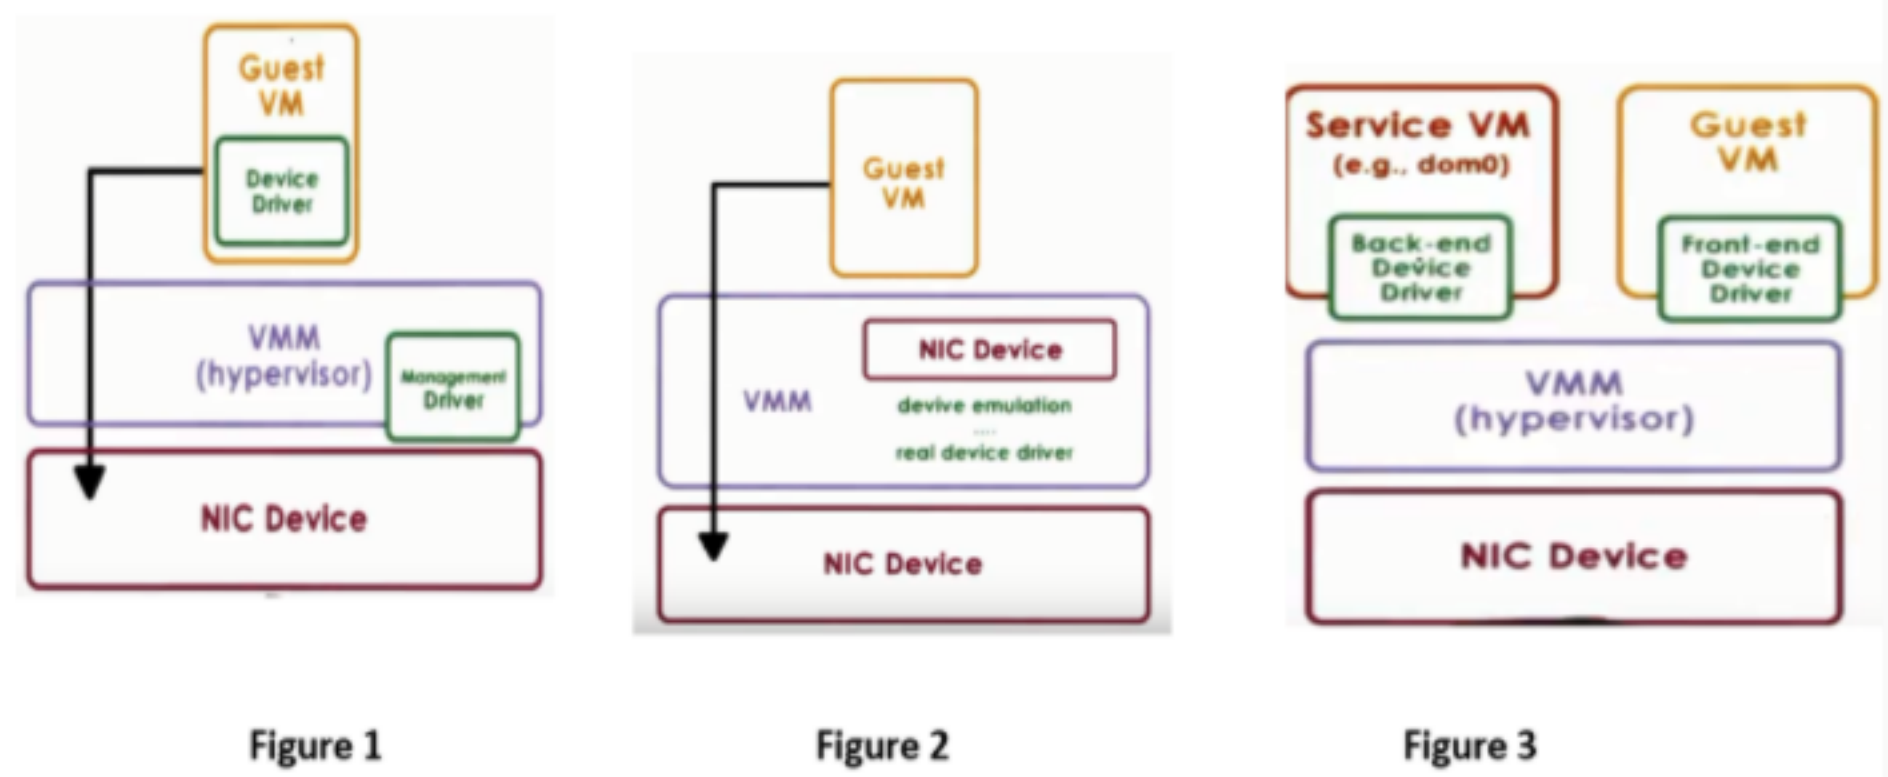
Guest VM

Device Driver

VMM (hypervisor)

Management Driver

NIC Device

Figure 1

Guest VM

NIC Device

VMM

devive emulation

....

real device driver

NIC Device

Figure 2

Service VM (e.g.. dom0)

Back-end Device Driver

Guest VM

Front-end Device Driver

VMM (hypervisor)

NIC Device

Figure 3